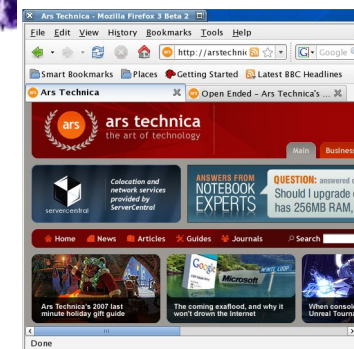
Ars Technica - Mozilla Firefox 3 Beta 2

File Edit View History Bookmarks Tools Help

http://arstechnic

Google

Smart Bookmarks Places Getting Started Latest BBC Headlines

Ars Technica

Open Ended – Ars Technica's ...

ars technica
the art of technology

Main Business

Colocation and network services provided by ServerCentral

servercentral

ANSWERS FROM
NOTEBOOK EXPERTS

QUESTION: answered
Should I upgrade
has 256MB RAM,

Home News Articles Guides Journals Search

Ars Technica's 2007 last minute holiday gift guide

The coming exaflood, and why it won't drown the Internet

When consol Unreal Tourn

Done